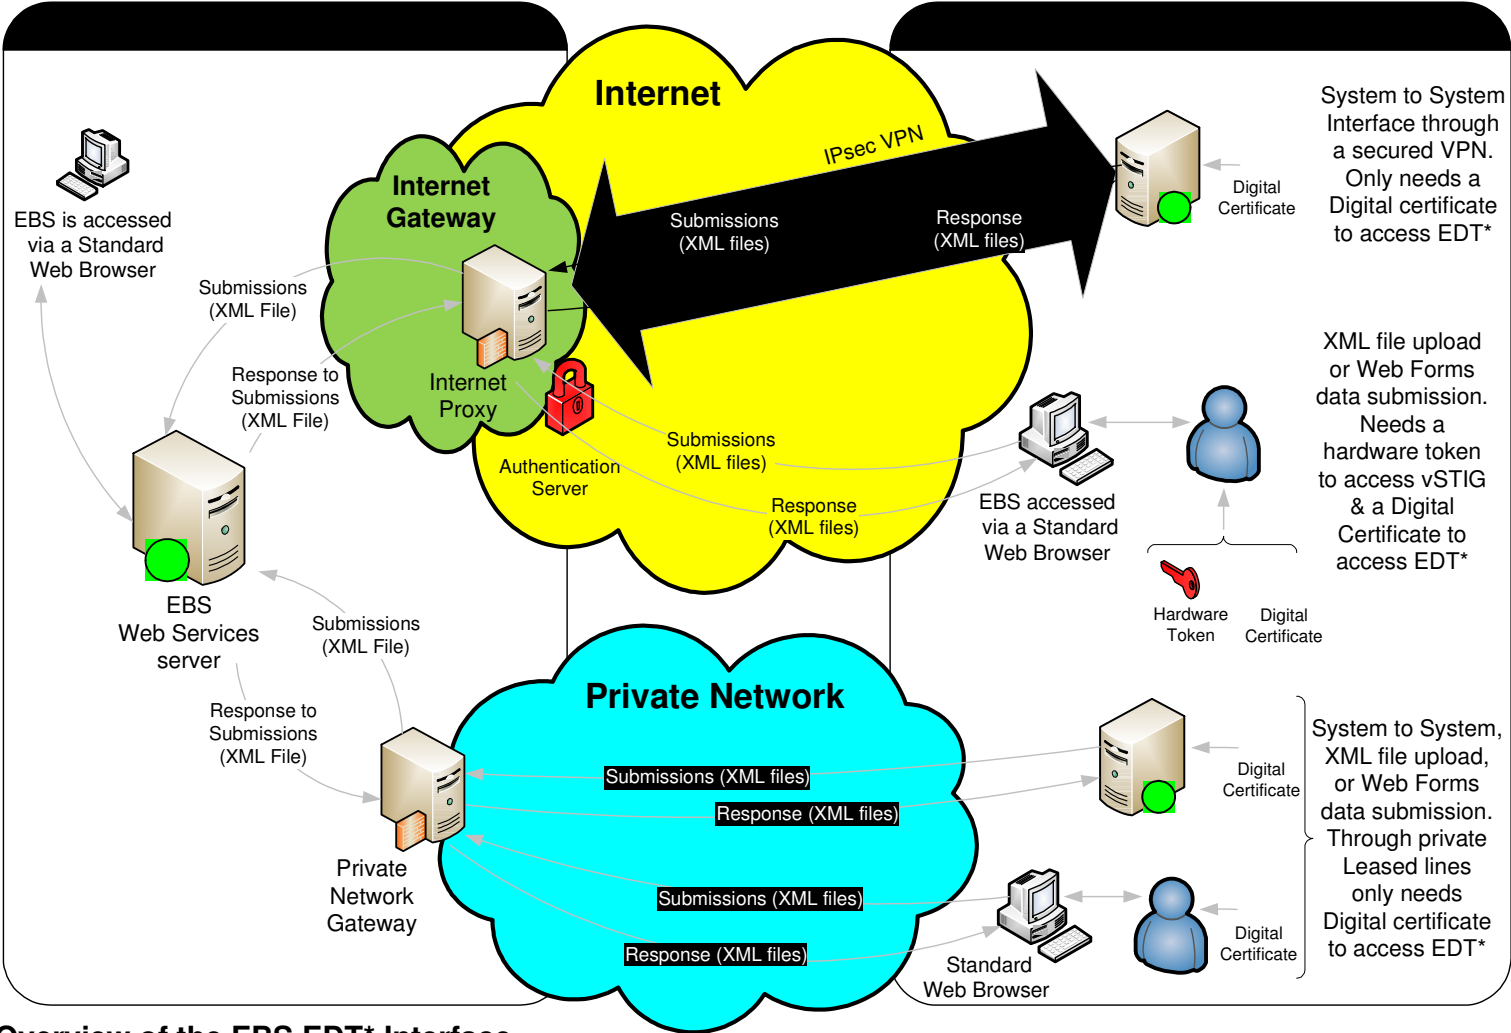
Internet

Internet Gateway

IPsec VPN

Submissions (XML files)

Response (XML files)

Digital Certificate

System to System Interface through a secured VPN. Only needs a Digital certificate to access EDT*

EBS is accessed via a Standard Web Browser

Submissions (XML File)

Response to Submissions (XML File)

Internet Proxy

Authentication Server

Submissions (XML files)

Response (XML files)

EBS accessed via a Standard Web Browser

XML file upload or Web Forms data submission. Needs a hardware token to access vSTIG & a Digital Certificate to access EDT*

Hardware Token

Digital Certificate

EBS Web Services server

Submissions (XML File)

Response to Submissions (XML File)

Private Network

Submissions (XML files)

Response (XML files)

Digital Certificate

System to System, XML file upload, or Web Forms data submission. Through private Leased lines only needs Digital certificate to access EDT*

Private Network Gateway

Submissions (XML files)

Response (XML files)

Standard Web Browser

Digital Certificate

Overview of the EBS EDT* Interface